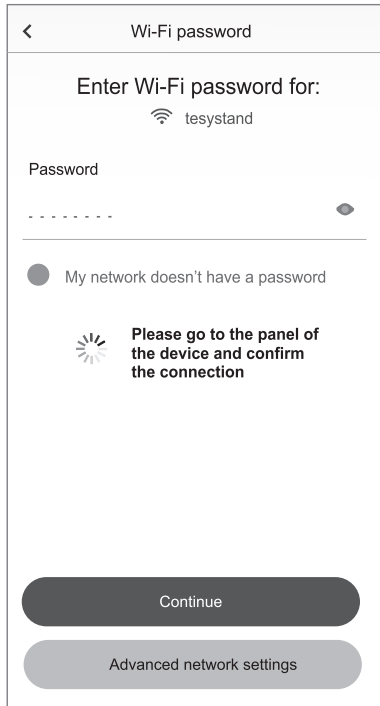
<

Wi-Fi password

Enter Wi-Fi password for:

tesystand

Password

- - - - - - - -

My network doesn't have a password

Please go to the panel of the device and confirm the connection

Continue

Advanced network settings